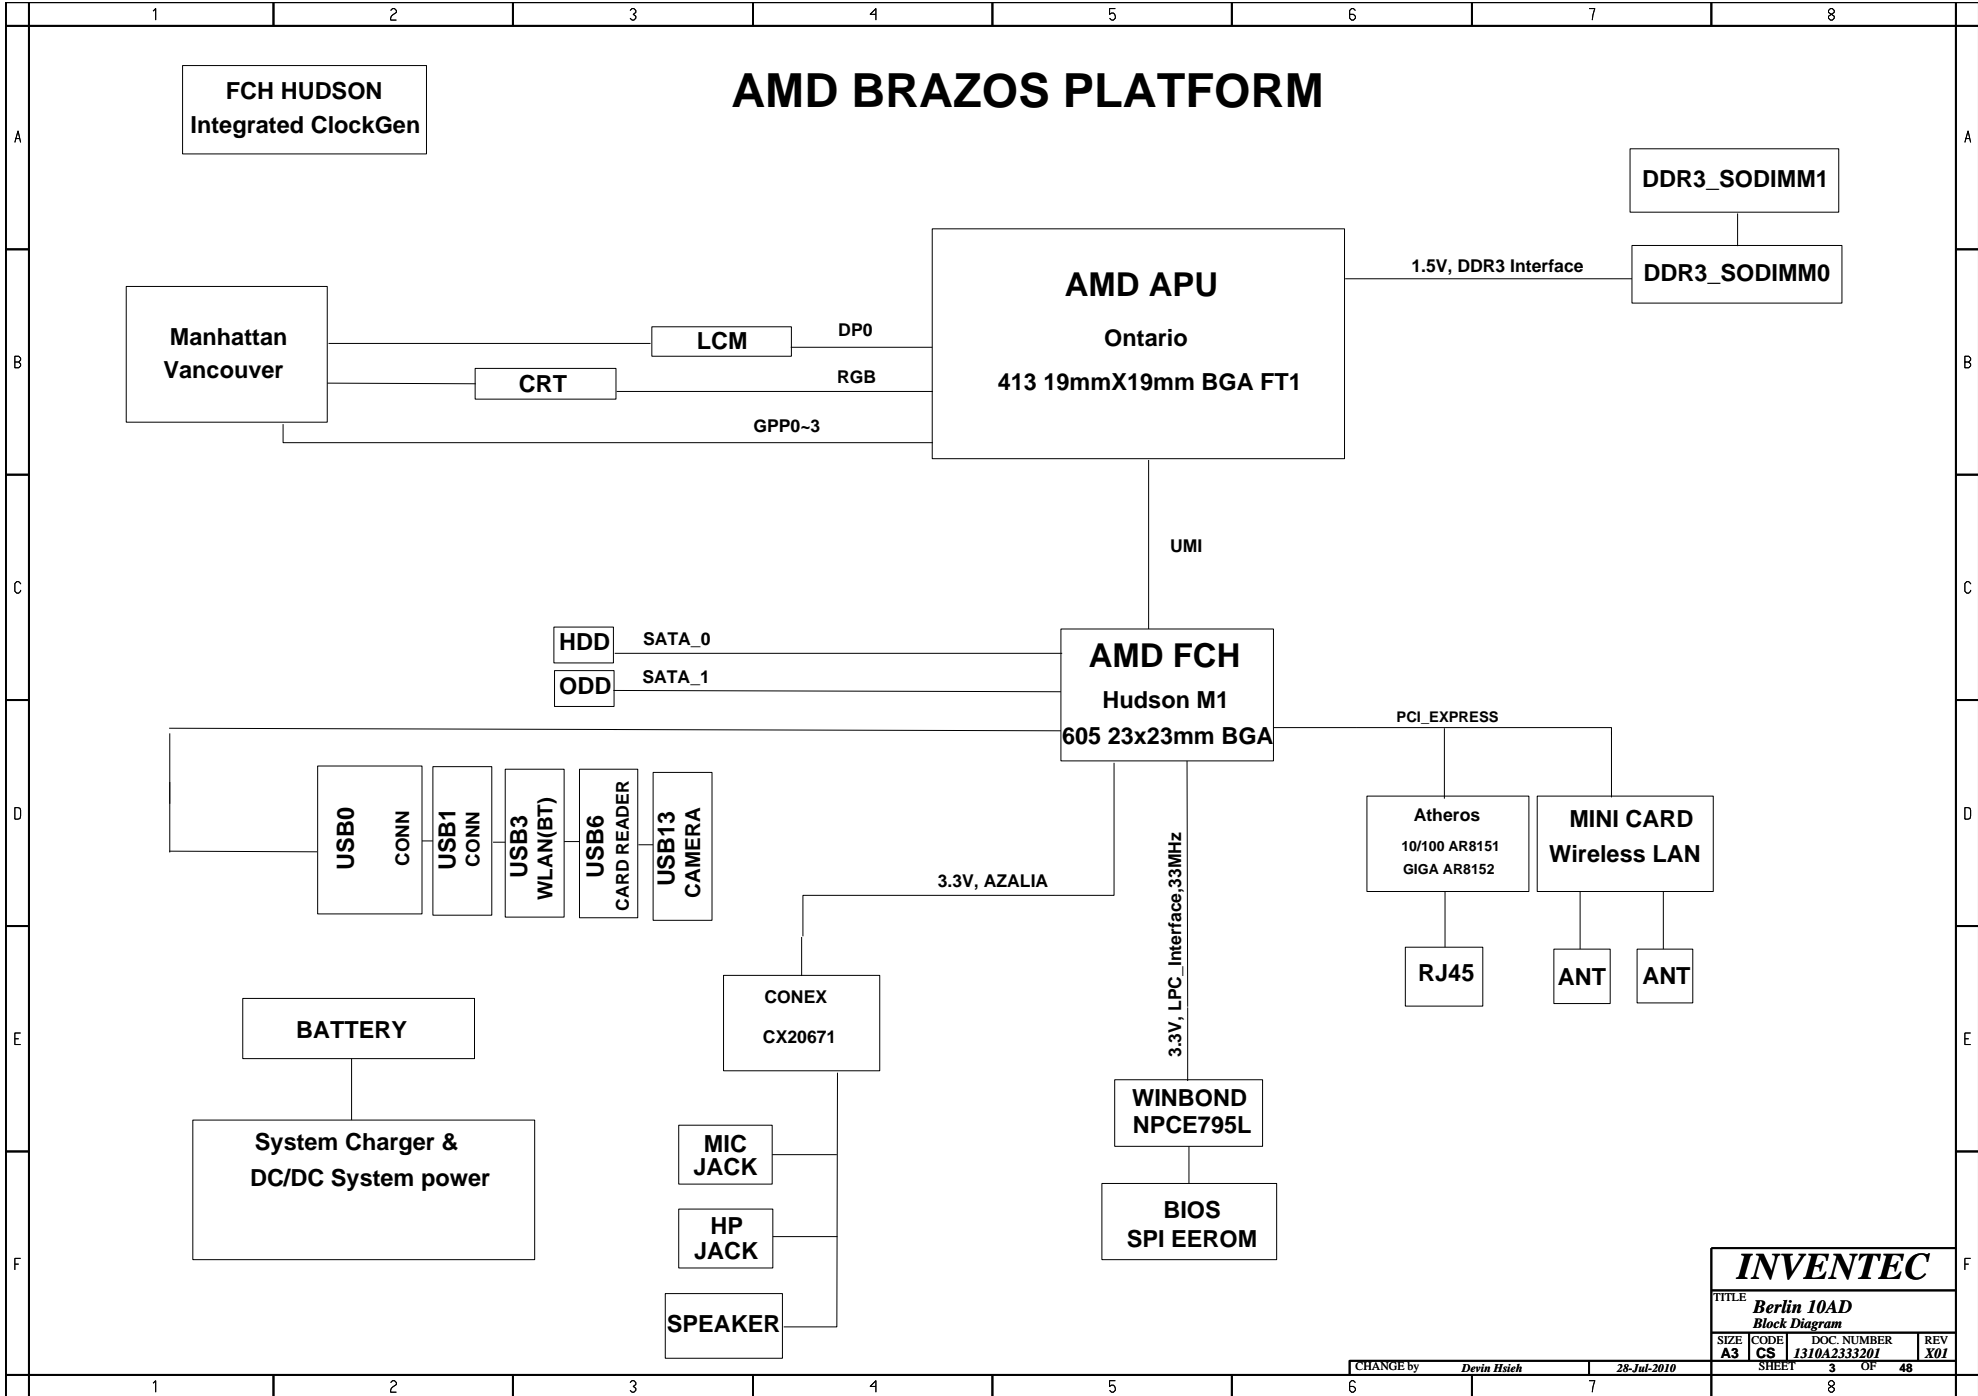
1 2 3 4 5 6 7 8

A

FCH HUDSON
Integrated ClockGen

AMD BRAZOS PLATFORM

DDR3_SODIMM1

B

Manhattan
Vancouver

LCM

DP0

CRT

RGB

GPP0~3

AMD APU

Ontario

413 19mmX19mm BGA FT1

1.5V, DDR3 Interface

DDR3_SODIMM0

C

UMI

HDD

SATA_0

ODD

SATA_1

AMD FCH

Hudson M1

605 23x23mm BGA

PCI_EXPRESS

D

USB0 CONN

USB1 CONN

USB3 WLAN(BT)

USB6 CARD READER

USB13 CAMERA

3.3V, AZALIA

3.3V, LPC_Interface,33MHz

Atheros
10/100 AR8151
GIGA AR8152

MINI CARD
Wireless LAN

E

RJ45

ANT

ANT

CONEX
CX20671

BATTERY

WINBOND
NPCE795L

F

System Charger &
DC/DC System power

MIC
JACK

HP
JACK

SPEAKER

BIOS
SPI EEROM

INVENTEC

TITLE Berlin 10AD
Block Diagram

| SIZE | CODE | DOC. NUMBER | REV |
|---|---|---|---|
| A3 | CS | 1310A2333201 | X01 |

CHANGE by Devin Hsieh 28-Jul-2010 SHEET 3 OF 48

1 2 3 4 5 6 7 8